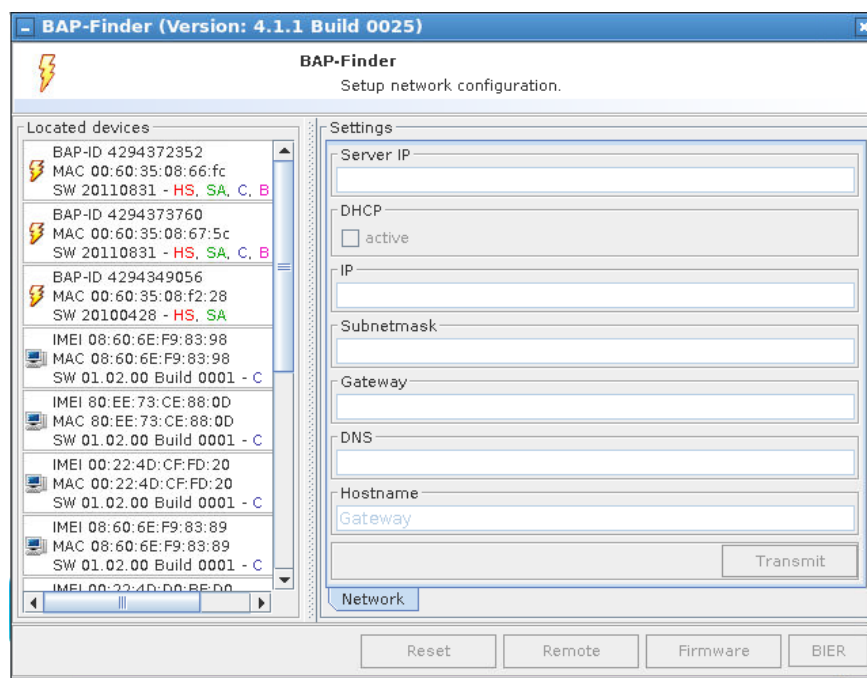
BAP-Finder (Version: 4.1.1 Build 0025)

BAP-Finder
Setup network configuration.

Located devices

BAP-ID 4294372352
MAC 00:60:35:08:66:fc
SW 20110831 - HS, SA, C, B

BAP-ID 4294373760
MAC 00:60:35:08:67:5c
SW 20110831 - HS, SA, C, B

BAP-ID 4294349056
MAC 00:60:35:08:f2:28
SW 20100428 - HS, SA

IMEI 08:60:6E:F9:83:98
MAC 08:60:6E:F9:83:98
SW 01.02.00 Build 0001 - C

IMEI 80:EE:73:CE:88:0D
MAC 80:EE:73:CE:88:0D
SW 01.02.00 Build 0001 - C

IMEI 00:22:4D:CF:FD:20
MAC 00:22:4D:CF:FD:20
SW 01.02.00 Build 0001 - C

IMEI 08:60:6E:F9:83:89
MAC 08:60:6E:F9:83:89
SW 01.02.00 Build 0001 - C

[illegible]

Settings
Server IP
DHCP
active
IP
Subnetmask
Gateway
DNS
Hostname
Gateway
Transmit
Network

Reset
Remote
Firmware
BIER